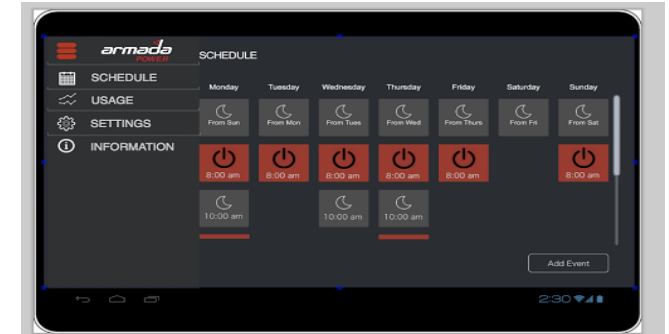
armada POWER

SCHEDULE

SCHEDULE
USAGE
SETTINGS
INFORMATION

| Monday | Tuesday | Wednesday | Thursday | Friday | Saturday | Sunday |
|---|---|---|---|---|---|---|
| From Sun | From Mon | From Tues | From Wed | From Thurs | From Fri | From Sat |
| 8:00 am | 8:00 am | 8:00 am | 8:00 am | 8:00 am | | 8:00 am |
| 10:00 am | | 10:00 am | 10:00 am | | | |

Add Event

2:30